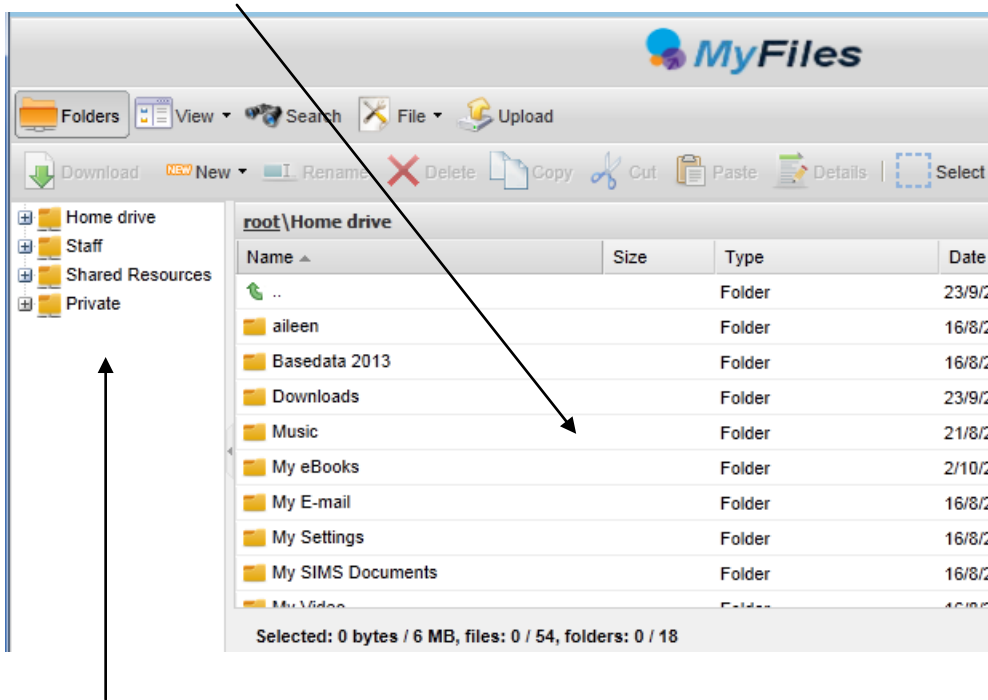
MyFiles

Folders View Search File Upload

Download NEW New Rename Delete Copy Cut Paste Details Select

Home drive
Staff
Shared Resources
Private

root\Home drive

| Name | Size | Type | Date |
|---|---|---|---|
| .. | | Folder | 23/9/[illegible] |
| aileen | | Folder | 16/8/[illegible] |
| Basedata 2013 | | Folder | 16/8/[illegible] |
| Downloads | | Folder | 23/9/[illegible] |
| Music | | Folder | 21/8/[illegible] |
| My eBooks | | Folder | 2/10/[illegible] |
| My E-mail | | Folder | 16/8/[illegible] |
| My Settings | | Folder | 16/8/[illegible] |
| My SIMS Documents | | Folder | 16/8/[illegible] |
| My Video | | Folder | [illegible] |

Selected: 0 bytes / 6 MB, files: 0 / 54, folders: 0 / 18